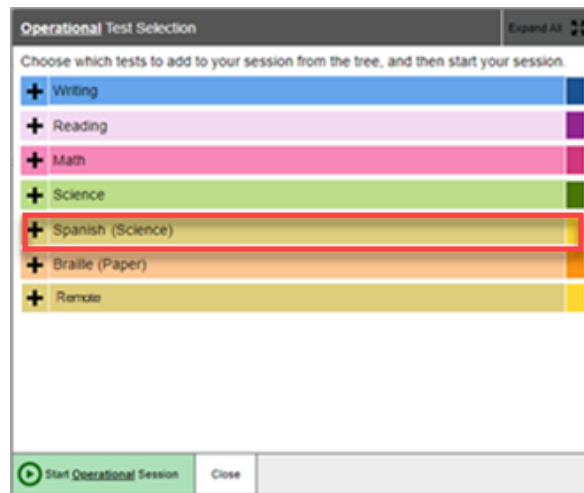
Operational Test Selection

Expand All

Choose which tests to add to your session from the tree, and then start your session.

Writing

Reading

Math

Science

Spanish (Science)

Braille (Paper)

Remote

Start Operational Session

Close